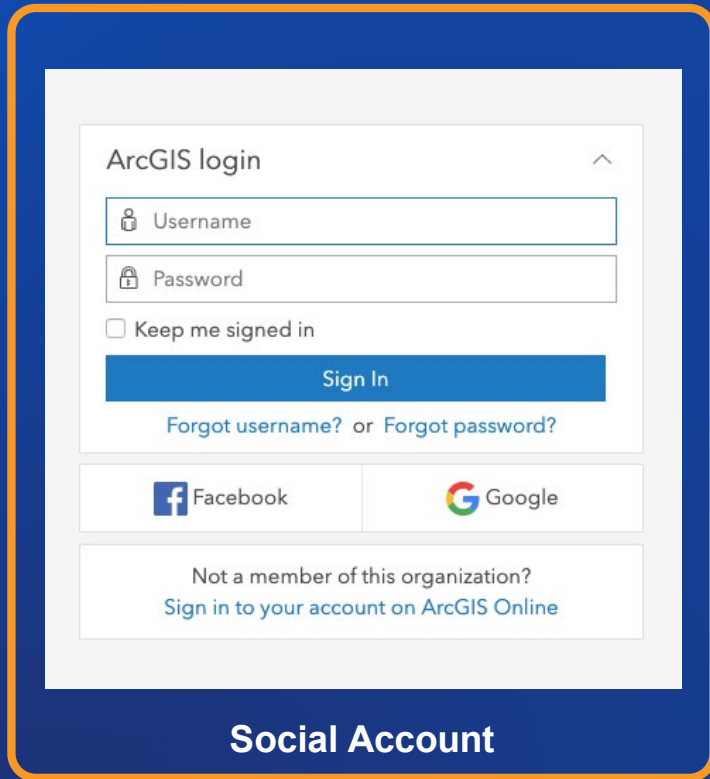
ArcGIS login

Username

Password

Keep me signed in

Sign In

Forgot username? or Forgot password?

Facebook

Google

Not a member of this organization?
Sign in to your account on ArcGIS Online

Social Account